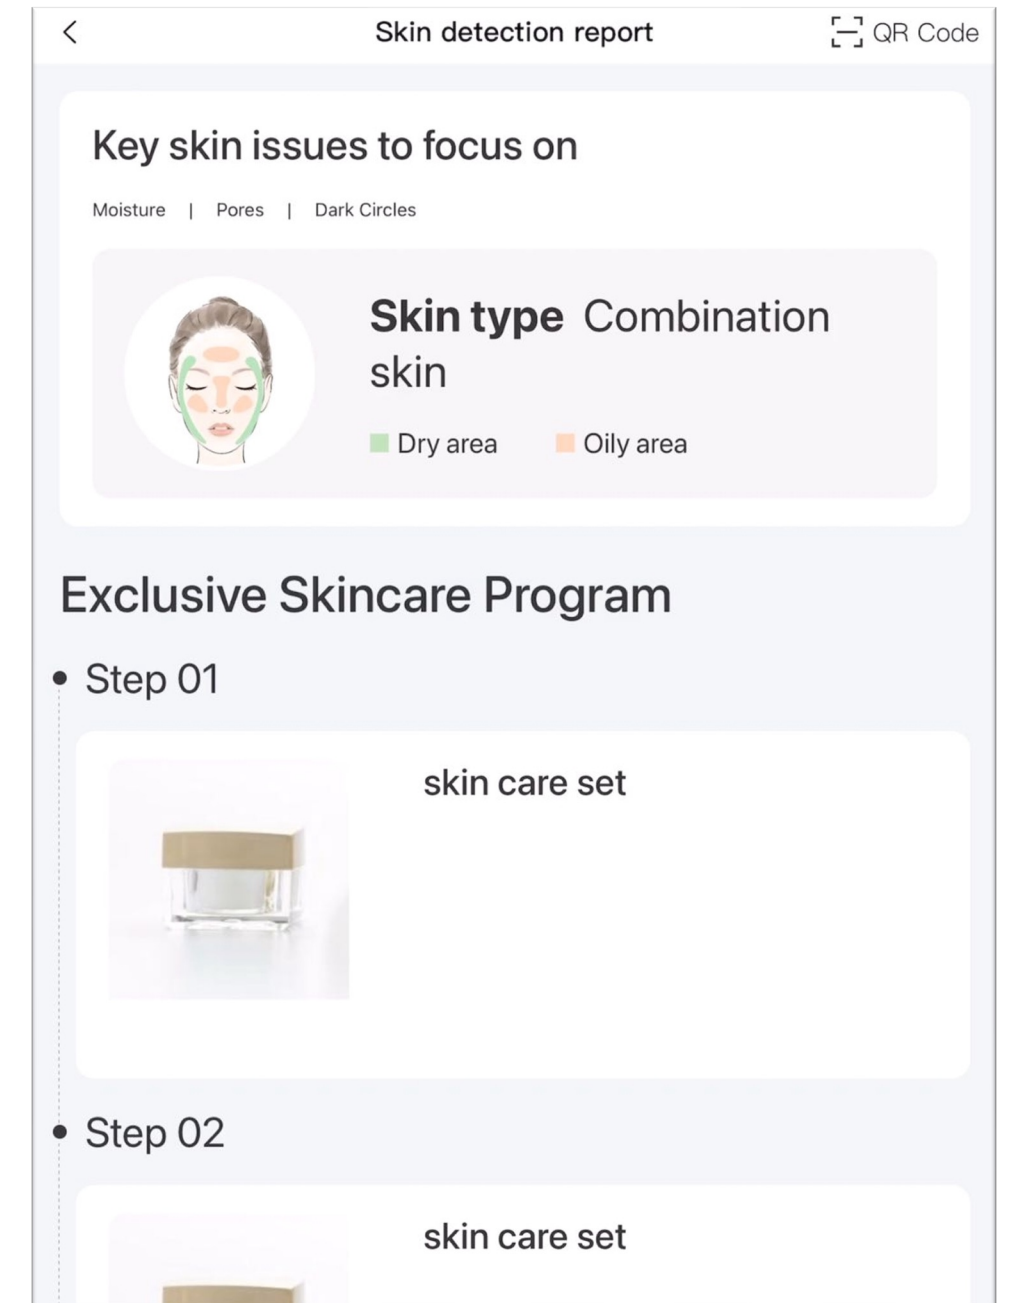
<

Skin detection report

QR Code

Key skin issues to focus on

Moisture | Pores | Dark Circles

Skin type Combination skin

Dry area Oily area

Exclusive Skincare Program

Step 01

skin care set

Step 02

skin care set